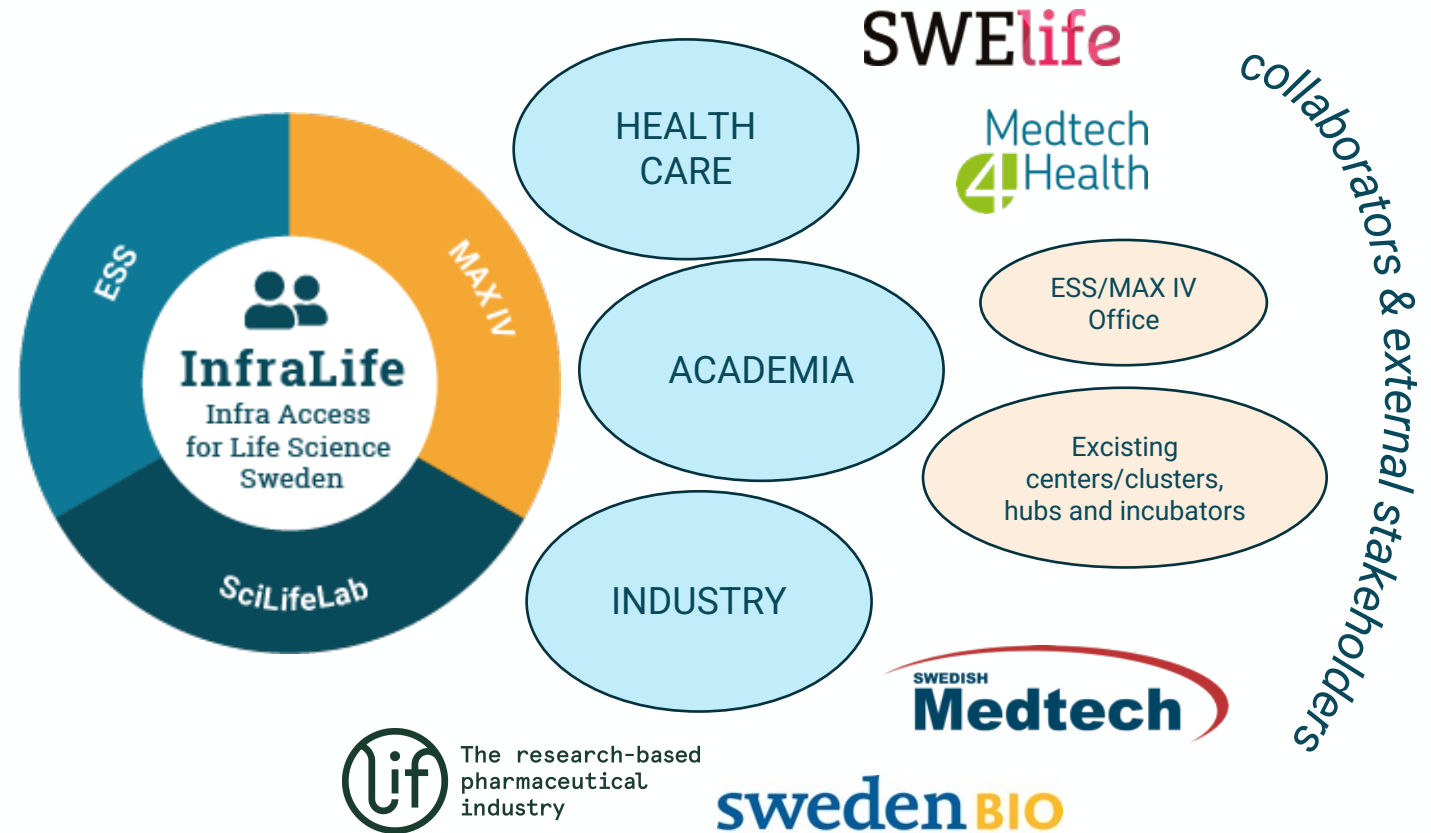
ESS

MAX IV

InfraLife
Infra Access for Life Science Sweden

SciLifeLab

HEALTH CARE

ACADEMIA

INDUSTRY

SWElife

Medtech 4 Health

ESS/MAX IV Office

Excisting centers/clusters, hubs and incubators

collaborators & external stakeholders

SWEDISH Medtech

lif The research-based pharmaceutical industry

swedenBIO